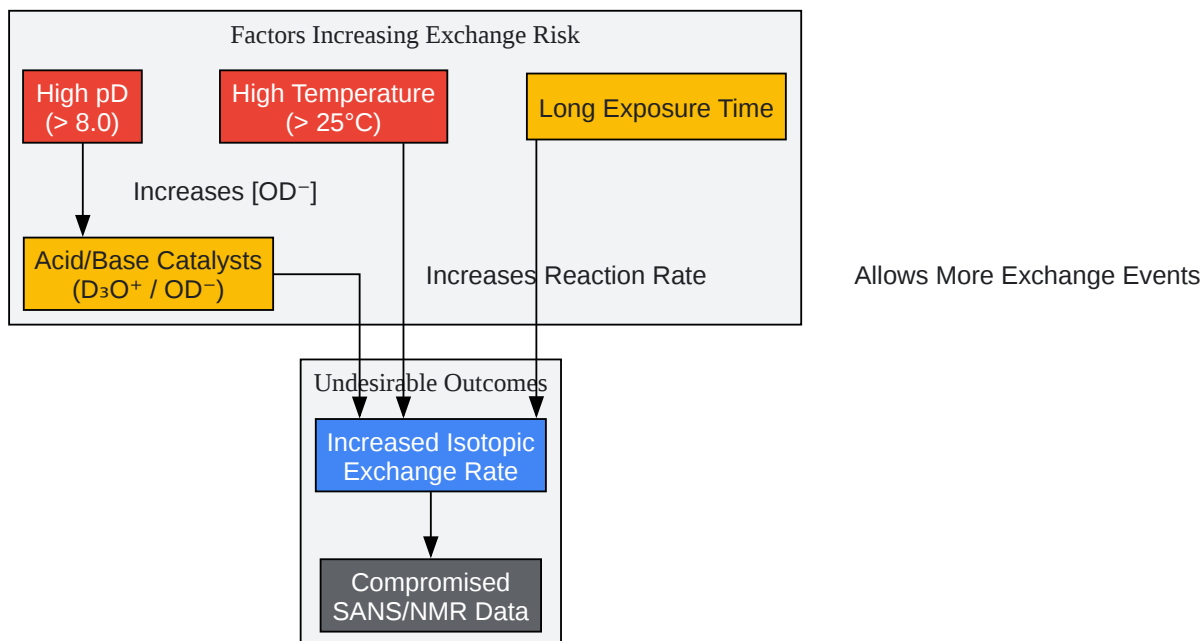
Factors Increasing Exchange Risk

High pD
(> 8.0)

High Temperature
(> 25°C)

Long Exposure Time

Increases [OD⁻]

Acid/Base Catalysts
($D_3O^+$ / $OD^-$)

Increases Reaction Rate

Allows More Exchange Events

Undesirable Outcomes

Increased Isotopic Exchange Rate

Compromised SANS/NMR Data